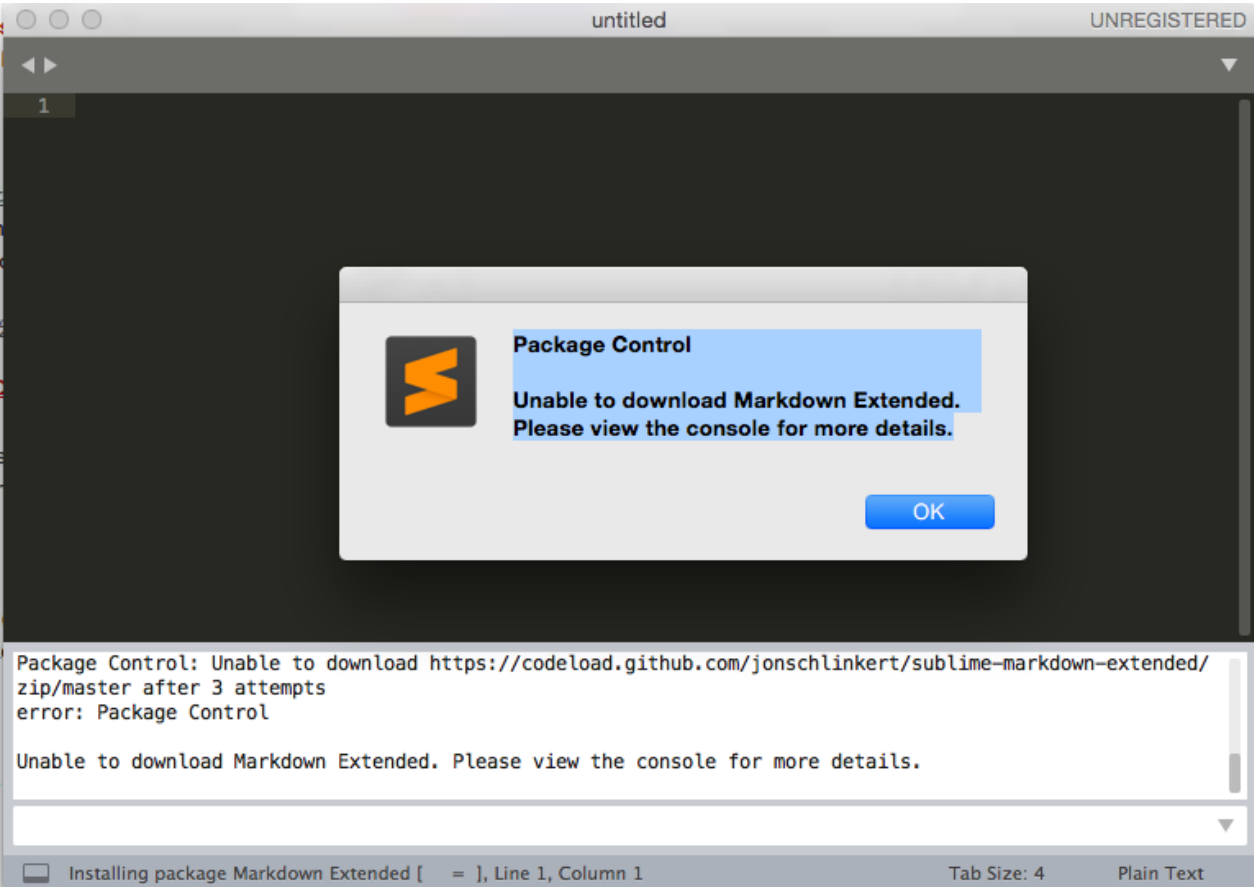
untitled

UNREGISTERED

1

Package Control

Unable to download Markdown Extended.
Please view the console for more details.

OK

Package Control: Unable to download https://codeload.github.com/jonschlinkert/sublime-markdown-extended/zip/master after 3 attempts
error: Package Control

Unable to download Markdown Extended. Please view the console for more details.

Installing package Markdown Extended [ = ], Line 1, Column 1

Tab Size: 4

Plain Text